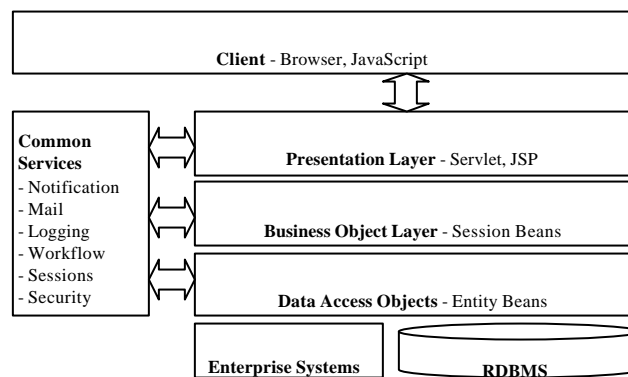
**Client** - Browser, JavaScript

**Common Services**
- Notification
- Mail
- Logging
- Workflow
- Sessions
- Security

**Presentation Layer** - Servlet, JSP

**Business Object Layer** - Session Beans

**Data Access Objects** - Entity Beans

**Enterprise Systems**

**RDBMS**